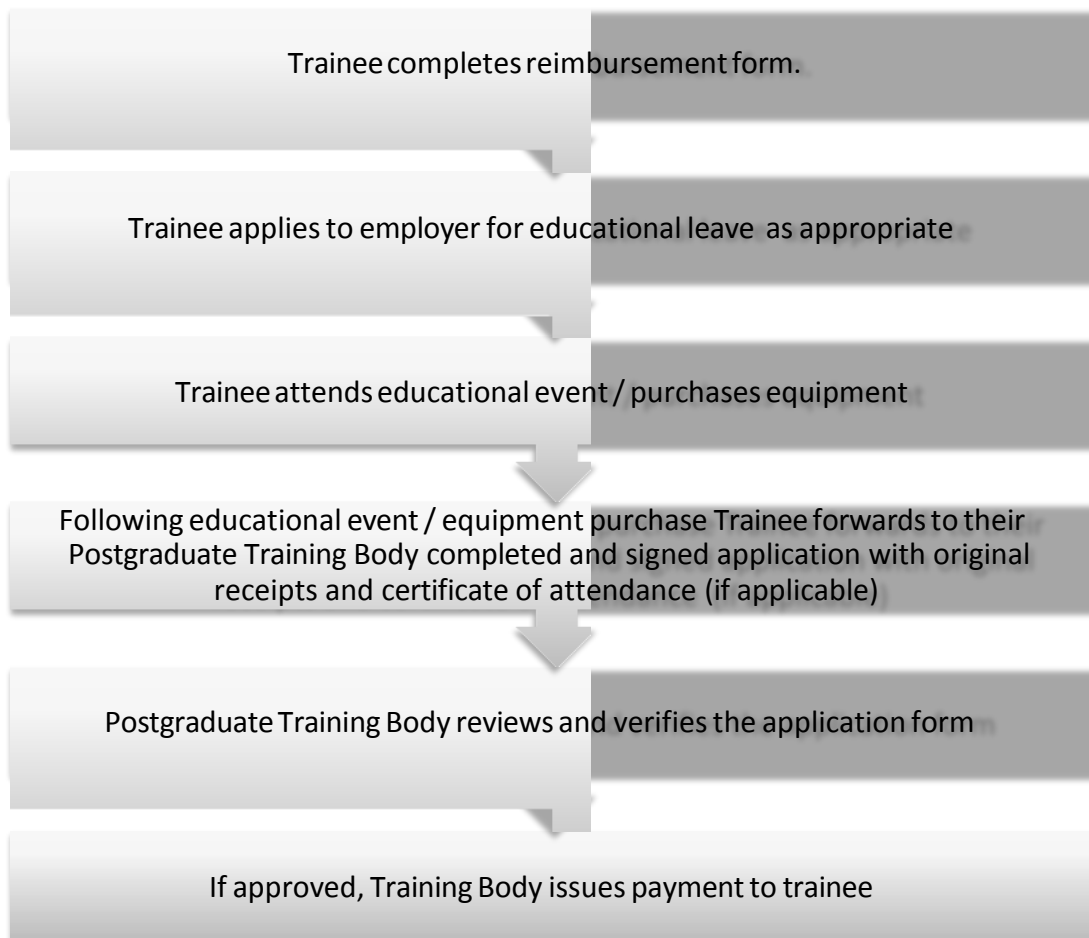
Trainee completes reimbursement form.

Trainee applies to employer for educational leave as appropriate

Trainee attends educational event / purchases equipment

Following educational event / equipment purchase Trainee forwards to their Postgraduate Training Body completed and signed application with original receipts and certificate of attendance (if applicable)

Postgraduate Training Body reviews and verifies the application form

If approved, Training Body issues payment to trainee